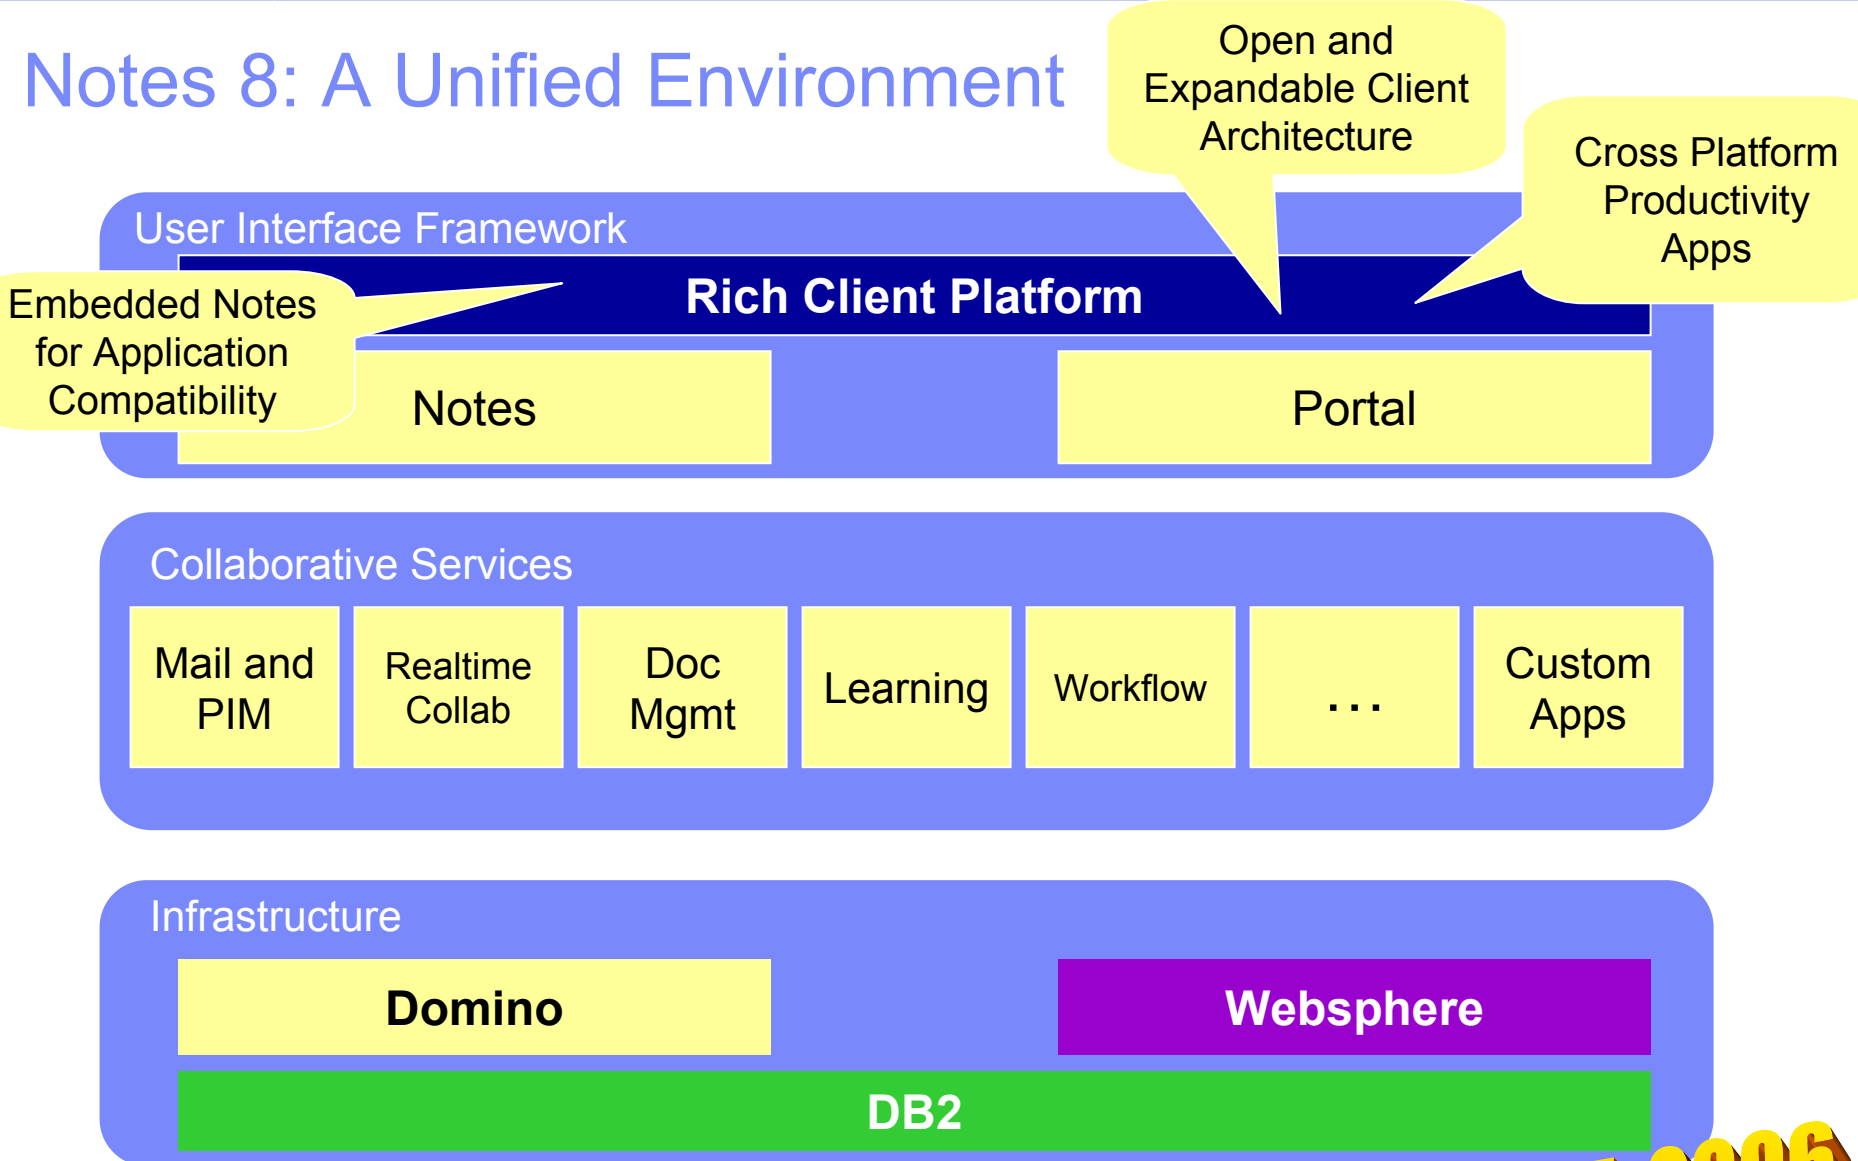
Notes 8: A Unified Environment

Open and Expandable Client Architecture

Cross Platform Productivity Apps

User Interface Framework

Rich Client Platform

Embedded Notes for Application Compatibility

Notes

Portal

Collaborative Services

| Mail and PIM | Realtime Collab | Doc Mgmt | Learning | Workflow | . . . | Custom Apps |
|---|---|---|---|---|---|---|

Infrastructure

Domino

Websphere

DB2

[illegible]